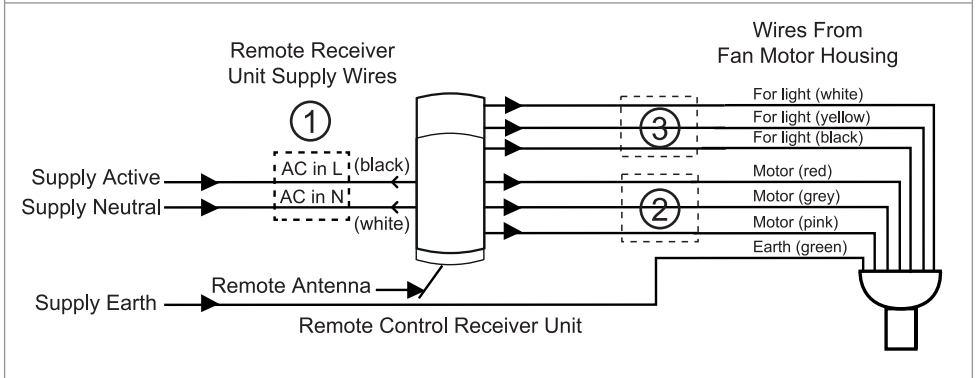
Remote Receiver Unit Supply Wires

Wires From Fan Motor Housing

①

AC in L (black)
AC in N (white)

Supply Active
Supply Neutral

③

For light (white)
For light (yellow)
For light (black)

②

Motor (red)
Motor (grey)
Motor (pink)
Earth (green)

Remote Antenna

Supply Earth

Remote Control Receiver Unit